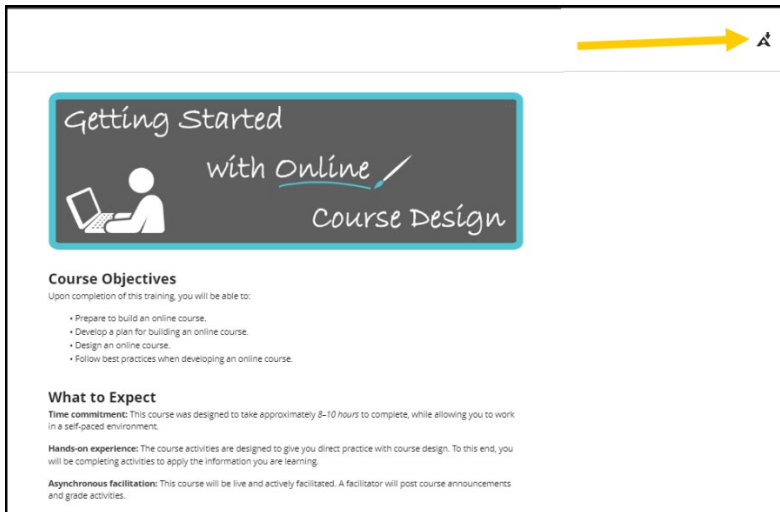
Getting Started

with Online

Course Design

Course Objectives

Upon completion of this training, you will be able to:

- Prepare to build an online course.
- Develop a plan for building an online course.
- Design an online course.
- Follow best practices when developing an online course.

What to Expect

**Time commitment:** This course was designed to take approximately *8–10 hours* to complete, while allowing you to work in a self-paced environment.

**Hands-on experience:** The course activities are designed to give you direct practice with course design. To this end, you will be completing activities to apply the information you are learning.

**Asynchronous facilitation:** This course will be live and actively facilitated. A facilitator will post course announcements and grade activities.